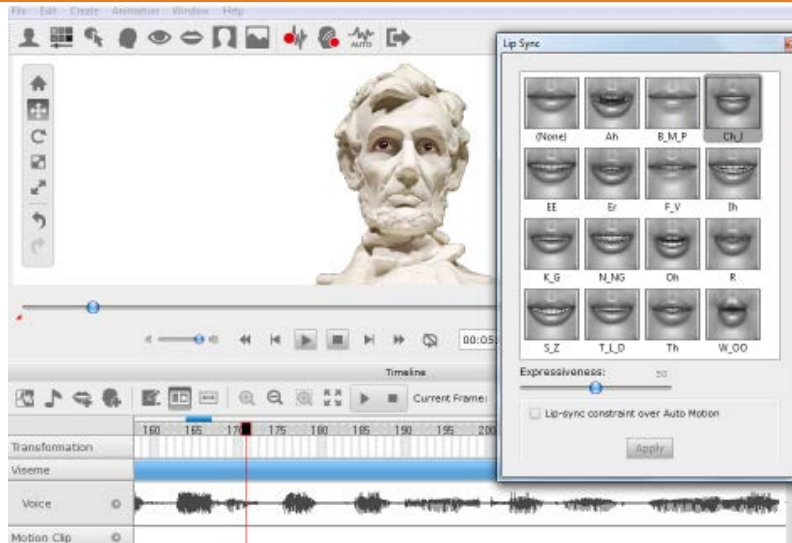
File Edit Create Animation Window Help

AUTO

Lip Sync

(None) Ah B_M_P Ch_J

EE Er F_V Ih

K_G N_NG Oh R

S_Z T_L_D Th W_OO

Expressiveness: 50

Lip-sync constraint over Auto Motion

Apply

00:05

Timeline

Current Frame:

160 165 170 175 180 185 190 195 200

Transformation

Viseme

Voice

Motion Clip